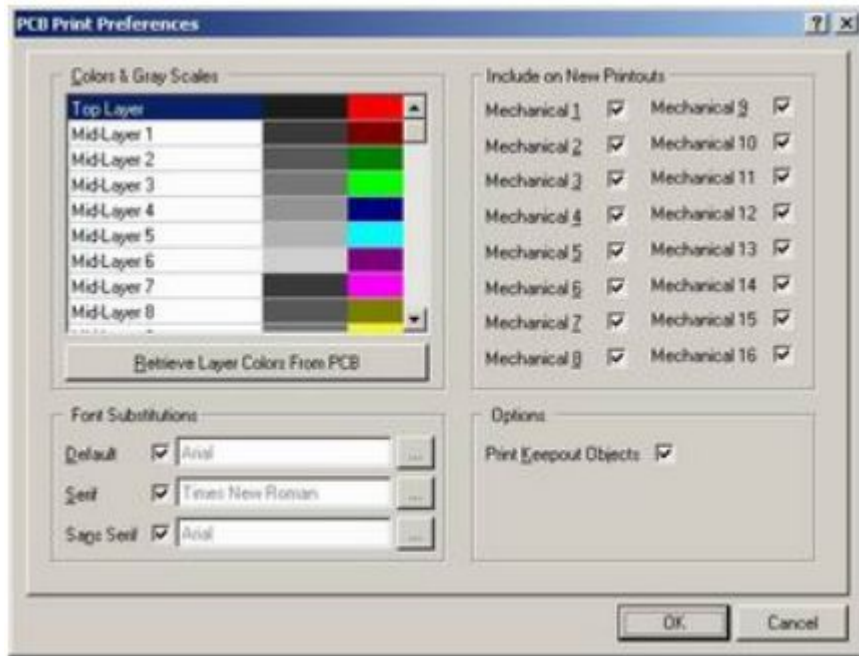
PCB Print Preferences

?
×

Colors & Gray Scales

Top Layer
Mid-Layer 1
Mid-Layer 2
Mid-Layer 3
Mid-Layer 4
Mid-Layer 5
Mid-Layer 6
Mid-Layer 7
Mid-Layer 8

Retrieve Layer Colors From PCB

Include on New Printouts

| | | | |
|---|---|---|---|
| Mechanical 1 | ☑ | Mechanical 9 | ☑ |
| Mechanical 2 | ☑ | Mechanical 10 | ☑ |
| Mechanical 3 | ☑ | Mechanical 11 | ☑ |
| Mechanical 4 | ☑ | Mechanical 12 | ☑ |
| Mechanical 5 | ☑ | Mechanical 13 | ☑ |
| Mechanical 6 | ☑ | Mechanical 14 | ☑ |
| Mechanical 7 | ☑ | Mechanical 15 | ☑ |
| Mechanical 8 | ☑ | Mechanical 16 | ☑ |

Font Substitutions

Default ☑ Arial ...
Serif ☑ Times New Roman ...
Sans Serif ☑ Arial ...

Options

Print Keepout Objects ☑

OK
Cancel